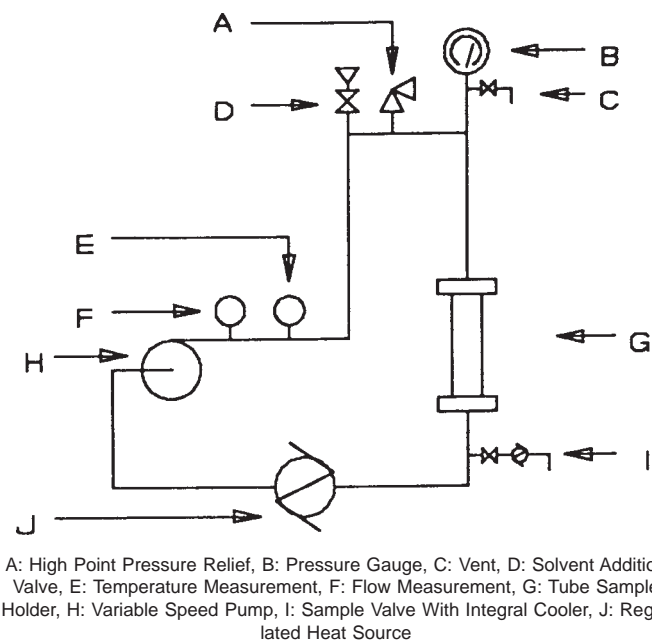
A
B
D
C
E
F
G
H
I
J

A: High Point Pressure Relief, B: Pressure Gauge, C: Vent, D: Solvent Additio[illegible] Valve, E: Temperature Measurement, F: Flow Measurement, G: Tube Sampl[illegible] Holder, H: Variable Speed Pump, I: Sample Valve With Integral Cooler, J: Reg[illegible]lated Heat Source